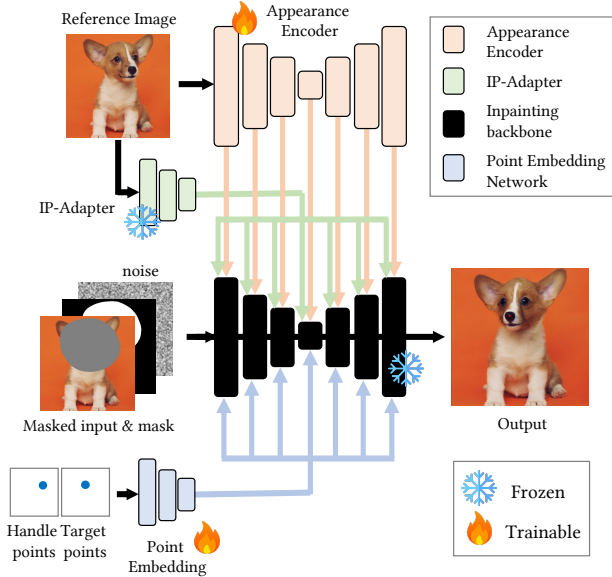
Reference Image

Appearance Encoder

Appearance Encoder

IP-Adapter

Inpainting backbone

Point Embedding Network

IP-Adapter

noise

Masked input & mask

Output

Handle points

Target points

Point Embedding

Frozen

Trainable